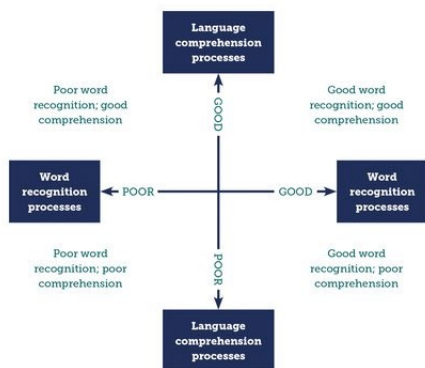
Language comprehension processes

Poor word recognition; good comprehension

GOOD

Good word recognition; good comprehension

Word recognition processes

POOR

GOOD

Word recognition processes

Poor word recognition; poor comprehension

POOR

Good word recognition; poor comprehension

Language comprehension processes